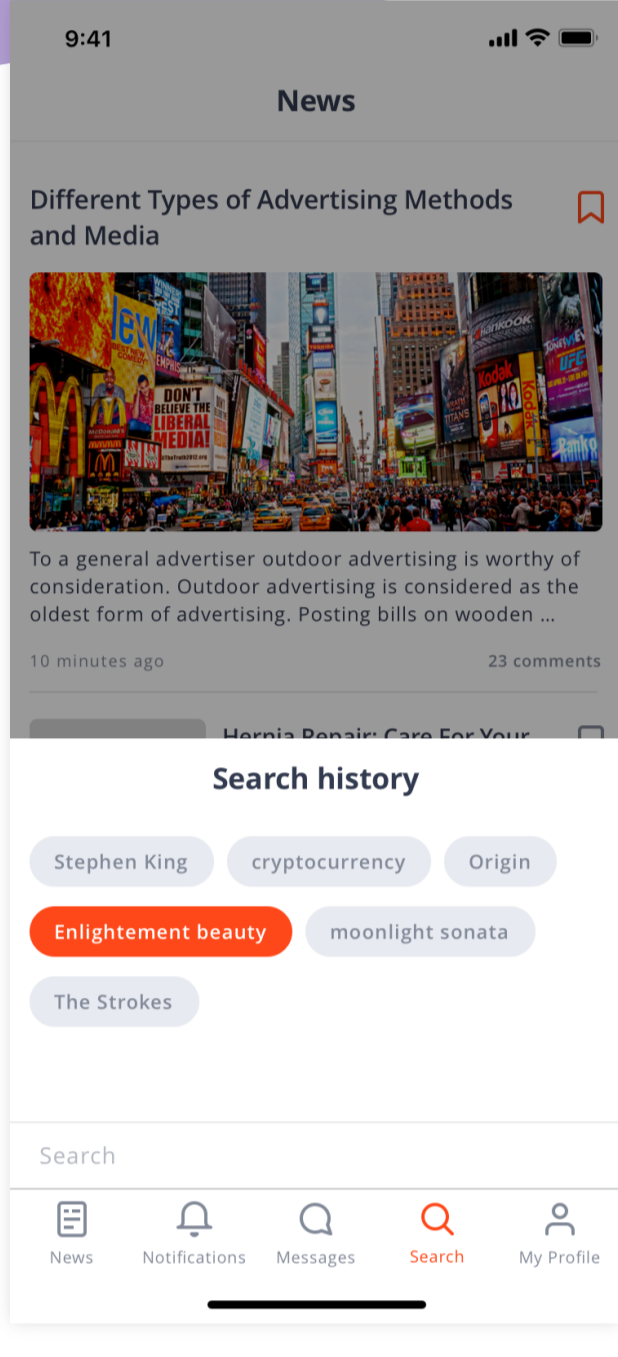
9:41

News

Different Types of Advertising Methods and Media

To a general advertiser outdoor advertising is worthy of consideration. Outdoor advertising is considered as the oldest form of advertising. Posting bills on wooden ...

10 minutes ago

23 comments

Hernia Repair: Care For Your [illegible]

Search history

Stephen King

cryptocurrency

Origin

Enlightement beauty

moonlight sonata

The Strokes

Search

News

Notifications

Messages

Search

My Profile